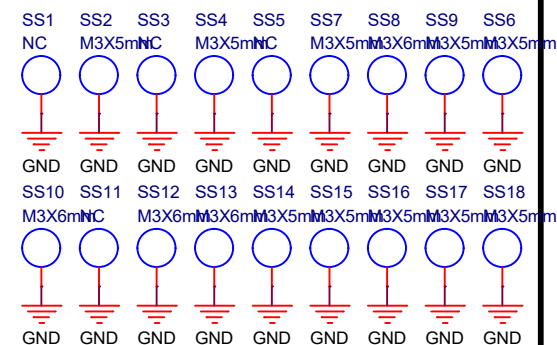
SS1 SS2 SS3 SS4 SS5 SS7 SS8 SS9 SS6
NC M3X5mNC M3X5mNC M3X5mM3X6mM3X5mM3X5mm

GND GND GND GND GND GND GND GND GND

SS10 SS11 SS12 SS13 SS14 SS15 SS16 SS17 SS18
M3X6mNC M3X6mM3X6mM3X5mM3X5mM3X5mM3X5mM3X5mm

GND GND GND GND GND GND GND GND GND